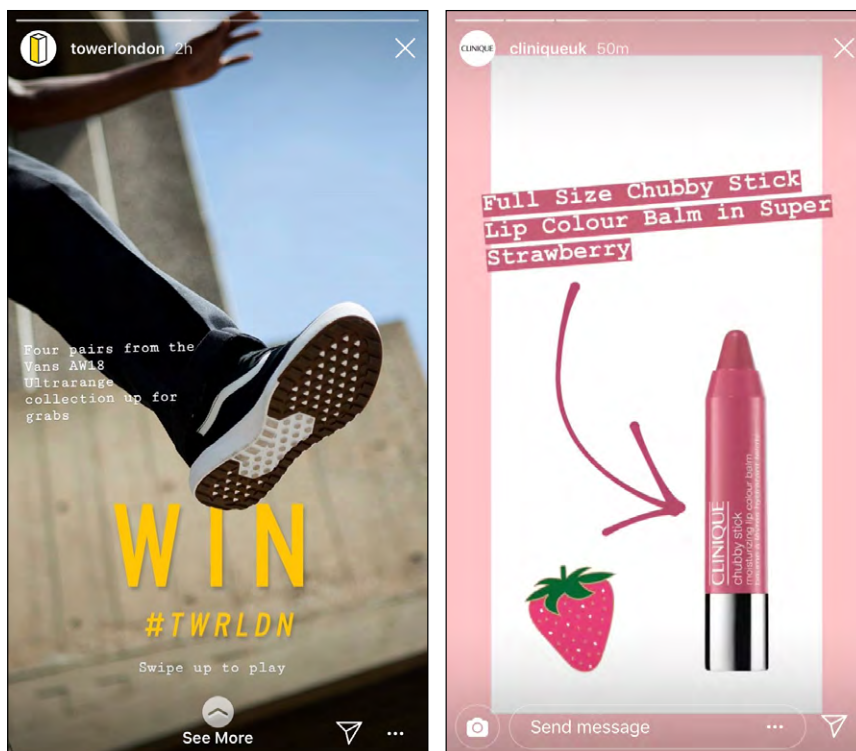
towerlondon 2h

Four pairs from the Vans AW18 Ultrarange collection up for grabs

WIN

#TWRLDN

Swipe up to play

See More

CLINIQUE cliniqueuk 50m

Full Size Chubby Stick Lip Colour Balm in Super Strawberry

CLINIQUE chubby stick moisturizing lip colour balm

Send message